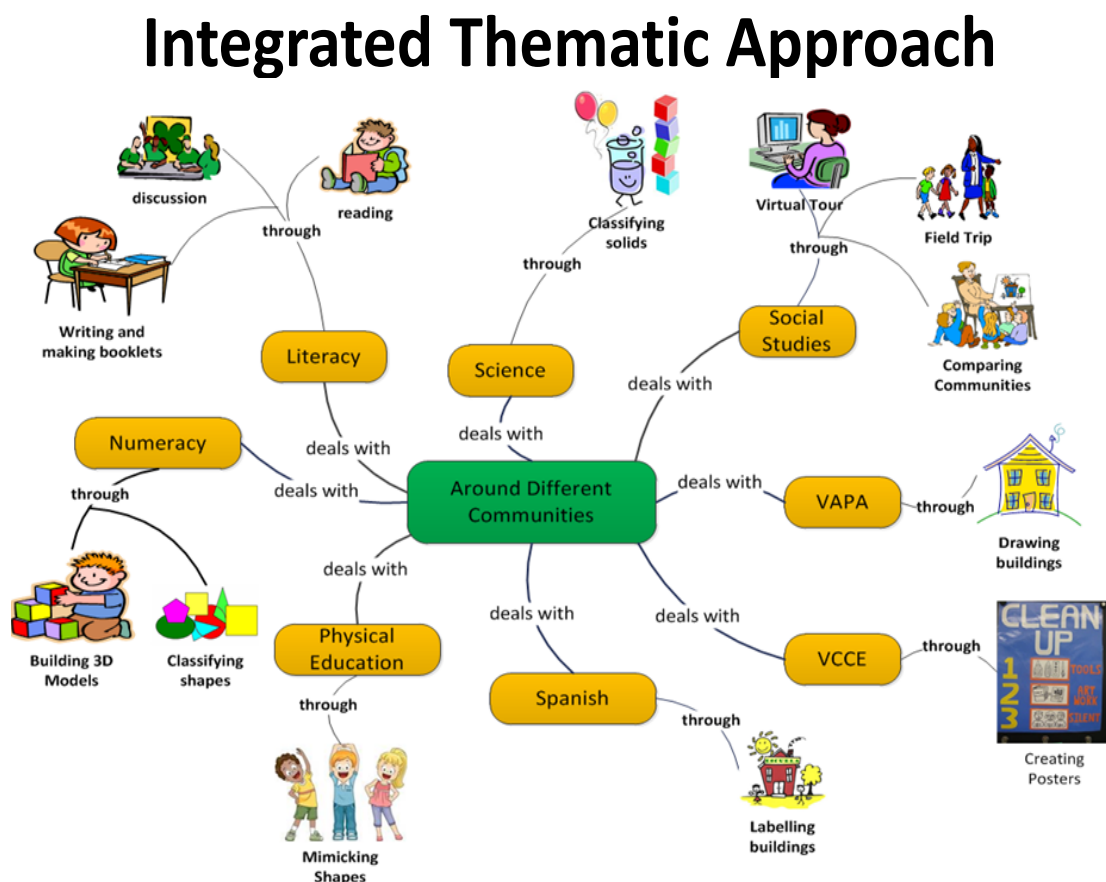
Integrated Thematic Approach

discussion

reading

through

Writing and making booklets

Literacy

Classifying solids

through

Science

Virtual Tour

Field Trip

through

Social Studies

Comparing Communities

deals with

Numeracy

deals with

deals with

through

deals with

Around Different Communities

deals with

VAPA

through

Drawing buildings

deals with

Building 3D Models

Classifying shapes

Physical Education

deals with

deals with

VCCE

through

CLEAN UP

1 TOOLS

2 ART WORK

3 SILENT

Creating Posters

Spanish

through

through

Labelling buildings

Mimicking Shapes